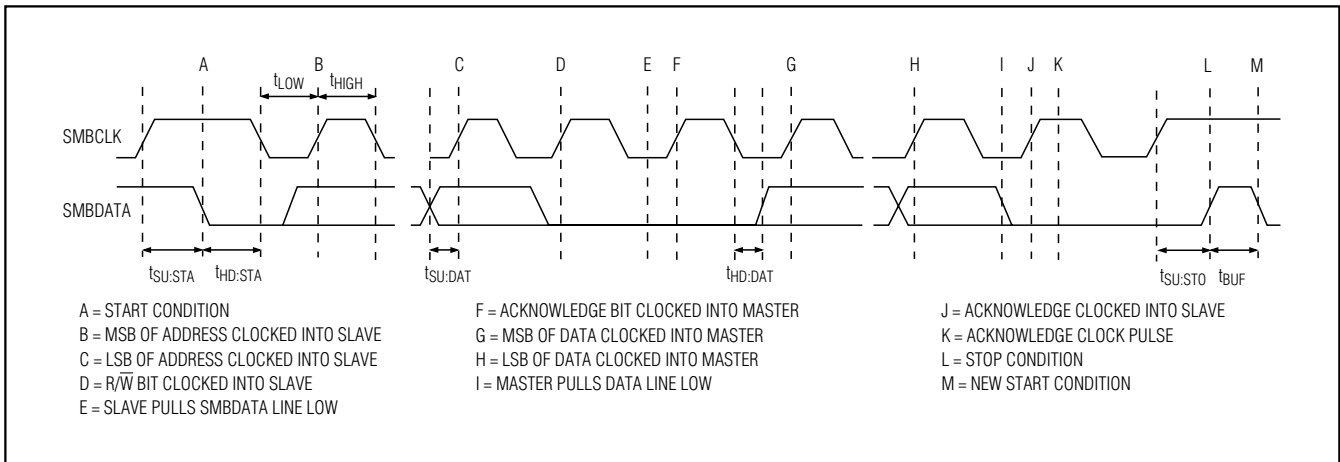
A B C D E F G H I J K L M

$t_{LOW}$ $t_{HIGH}$

SMBCLK

SMBDATA

$t_{SU:STA}$ $t_{HD:STA}$ $t_{SU:DAT}$ $t_{HD:DAT}$ $t_{SU:STO}$ $t_{BUF}$

A = START CONDITION
B = MSB OF ADDRESS CLOCKED INTO SLAVE
C = LSB OF ADDRESS CLOCKED INTO SLAVE
D = R/$\overline{W}$ BIT CLOCKED INTO SLAVE
E = SLAVE PULLS SMBDATA LINE LOW

F = ACKNOWLEDGE BIT CLOCKED INTO MASTER
G = MSB OF DATA CLOCKED INTO MASTER
H = LSB OF DATA CLOCKED INTO MASTER
I = MASTER PULLS DATA LINE LOW

J = ACKNOWLEDGE CLOCKED INTO SLAVE
K = ACKNOWLEDGE CLOCK PULSE
L = STOP CONDITION
M = NEW START CONDITION